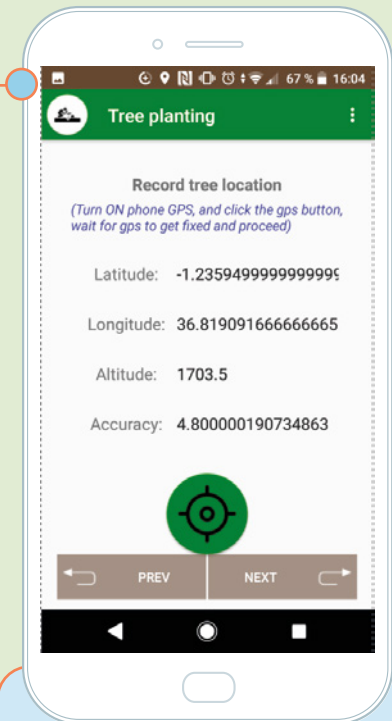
67 % 16:04

Tree planting

Record tree location

(Turn ON phone GPS, and click the gps button, wait for gps to get fixed and proceed)

Latitude: -1.235949999999999

Longitude: 36.819091666666665

Altitude: 1703.5

Accuracy: 4.800000190734863

PREV

NEXT